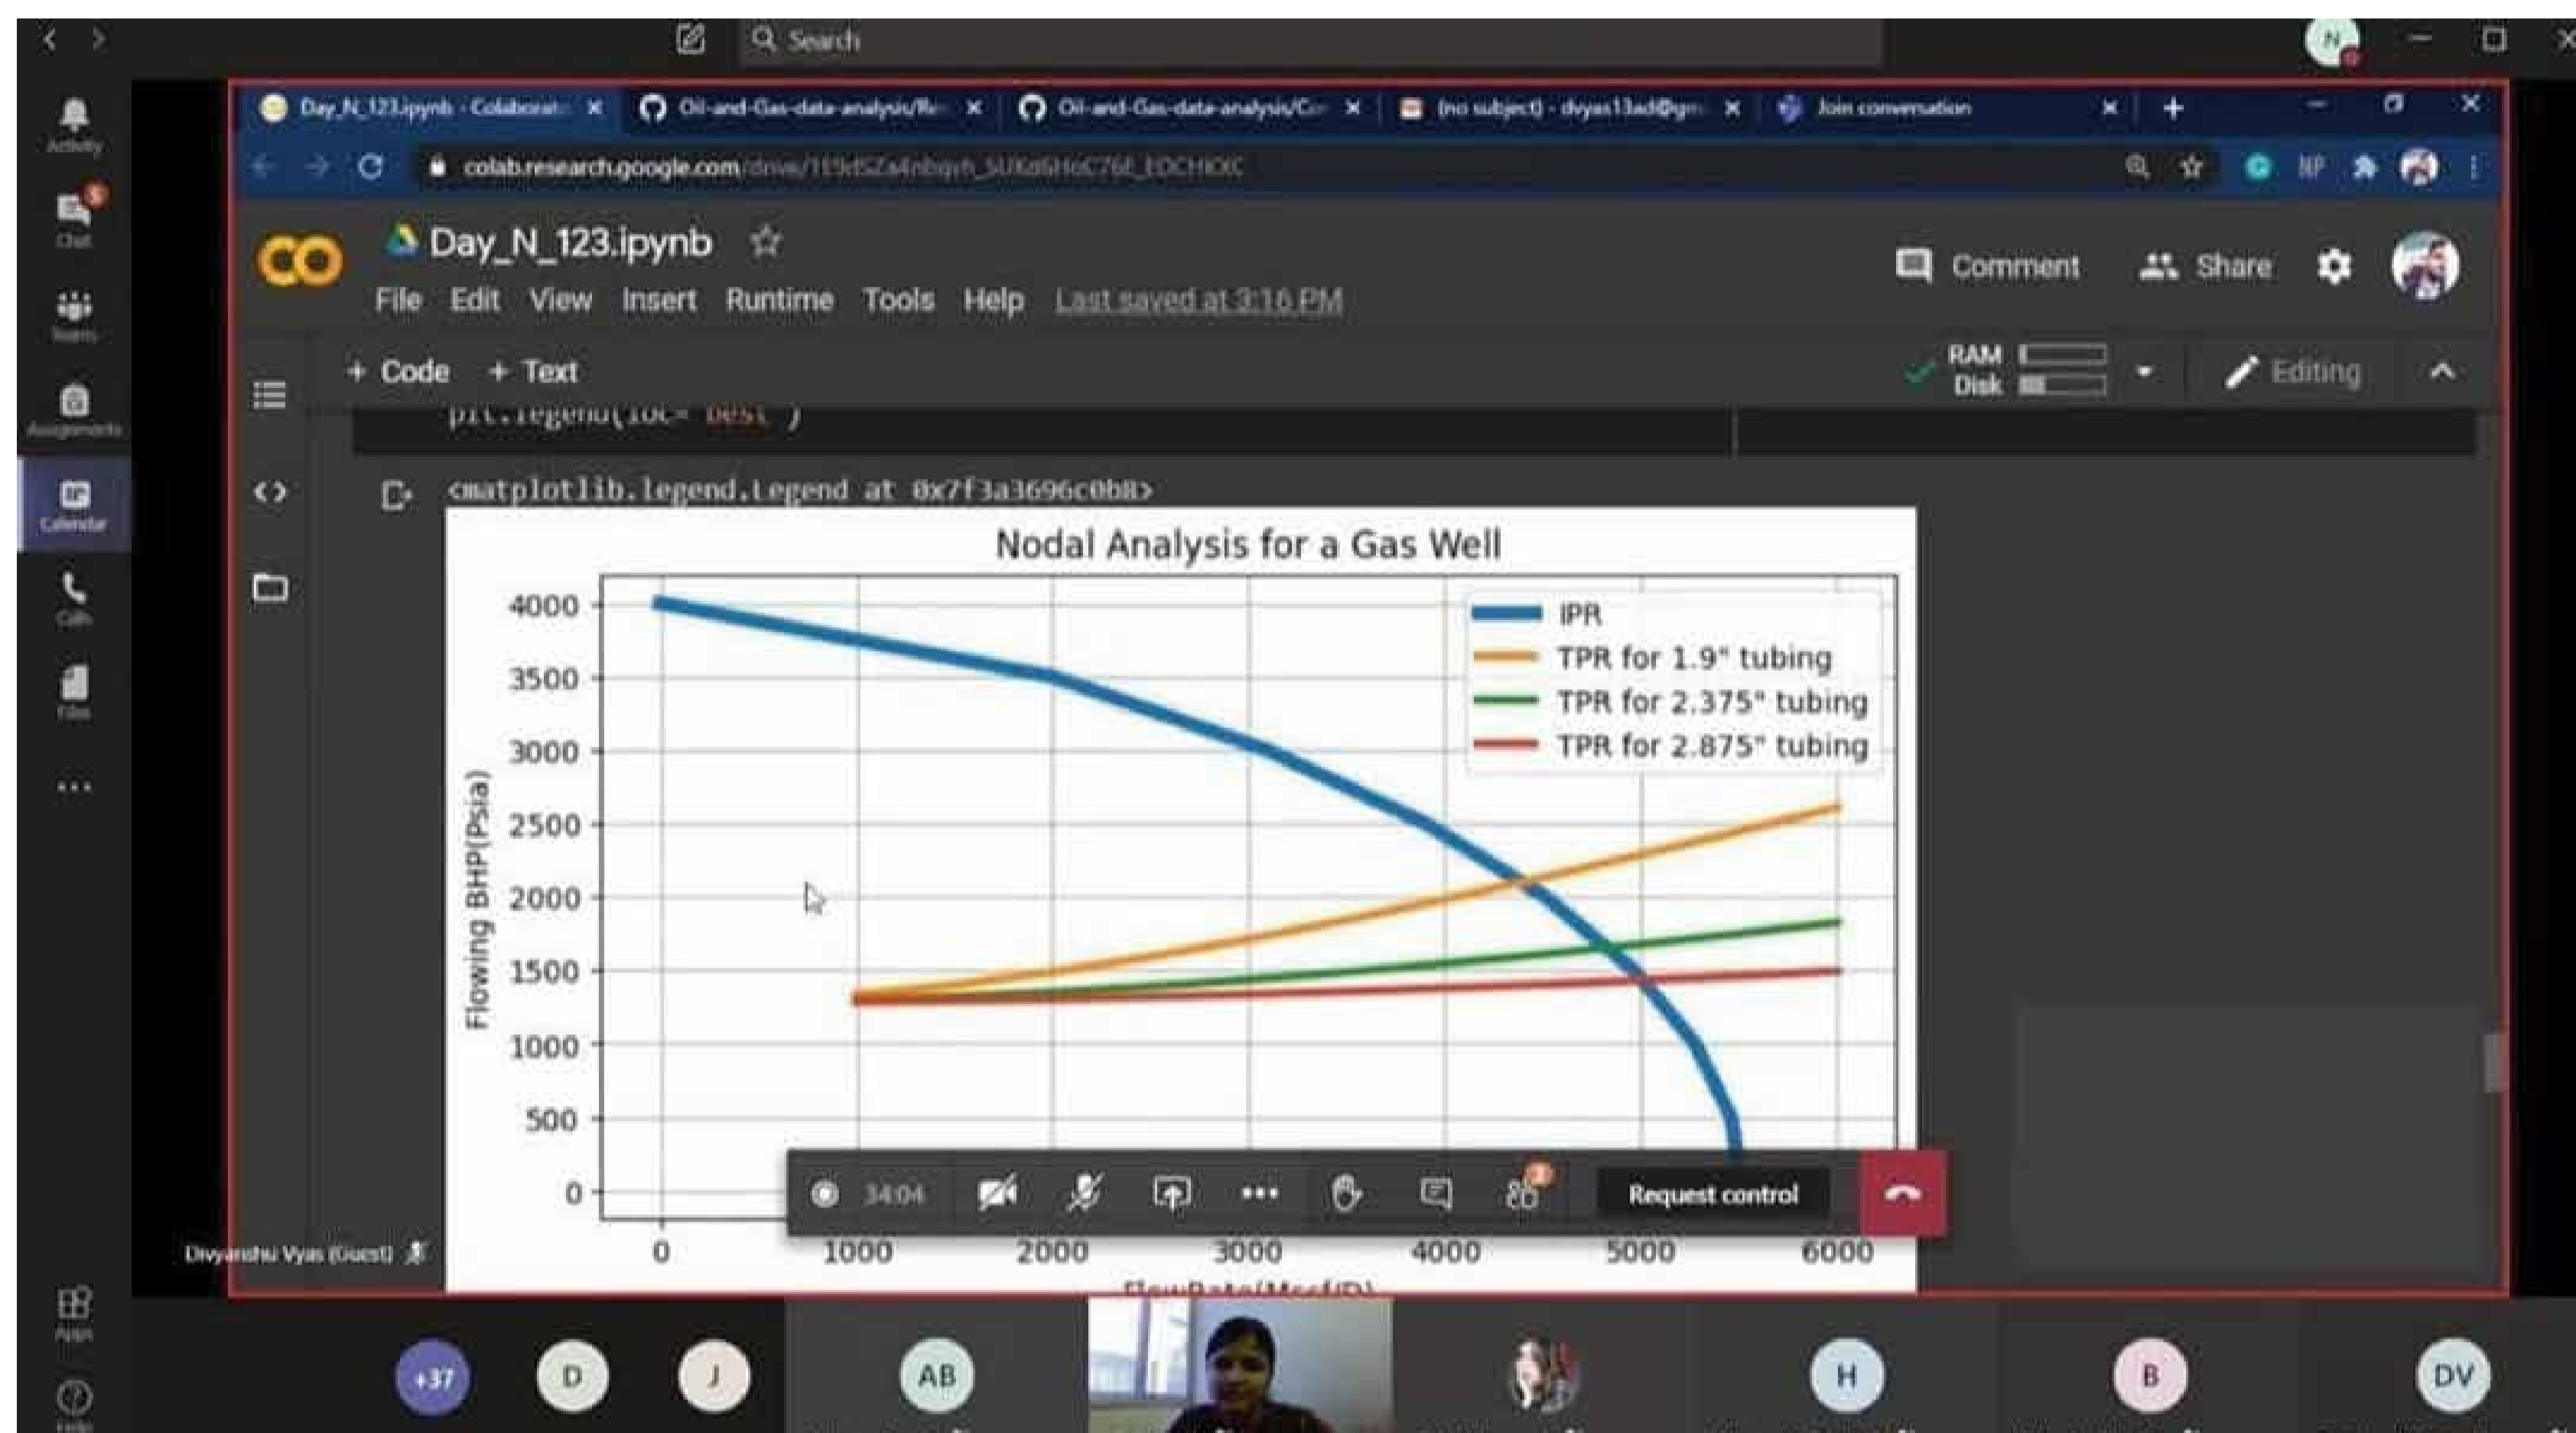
Search

Activity
Chat
Teams
Assignments
Calendar
Calls
Files
...
Apps
Help

Day_N_123.ipynb - Colaborato ×
Oil-and-Gas-data-analysis/R ×
Oil-and-Gas-data-analysis/C ×
(no subject) - dvyas13ad@gm ×
Join conversation ×

colab.research.google.com/drive/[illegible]

CO Day_N_123.ipynb
File Edit View Insert Runtime Tools Help Last saved at 3:16 PM
Comment Share
+ Code + Text
RAM
Disk
Editing

plt.legend(loc='best')

<matplotlib.legend.Legend at 0x7f3a3696c0b8>

Nodal Analysis for a Gas Well

| IPR |
| TPR for 1.9" tubing |
| TPR for 2.375" tubing |
| TPR for 2.875" tubing |

Flowing BHP(Psia)
4000
3500
3000
2500
2000
1500
1000
500
0

0 1000 2000 3000 4000 5000 6000
FlowRate(Mscf/D)

34:04
Request control

Divyanshu Vyas (Guest)

+37 D J AB H B DV